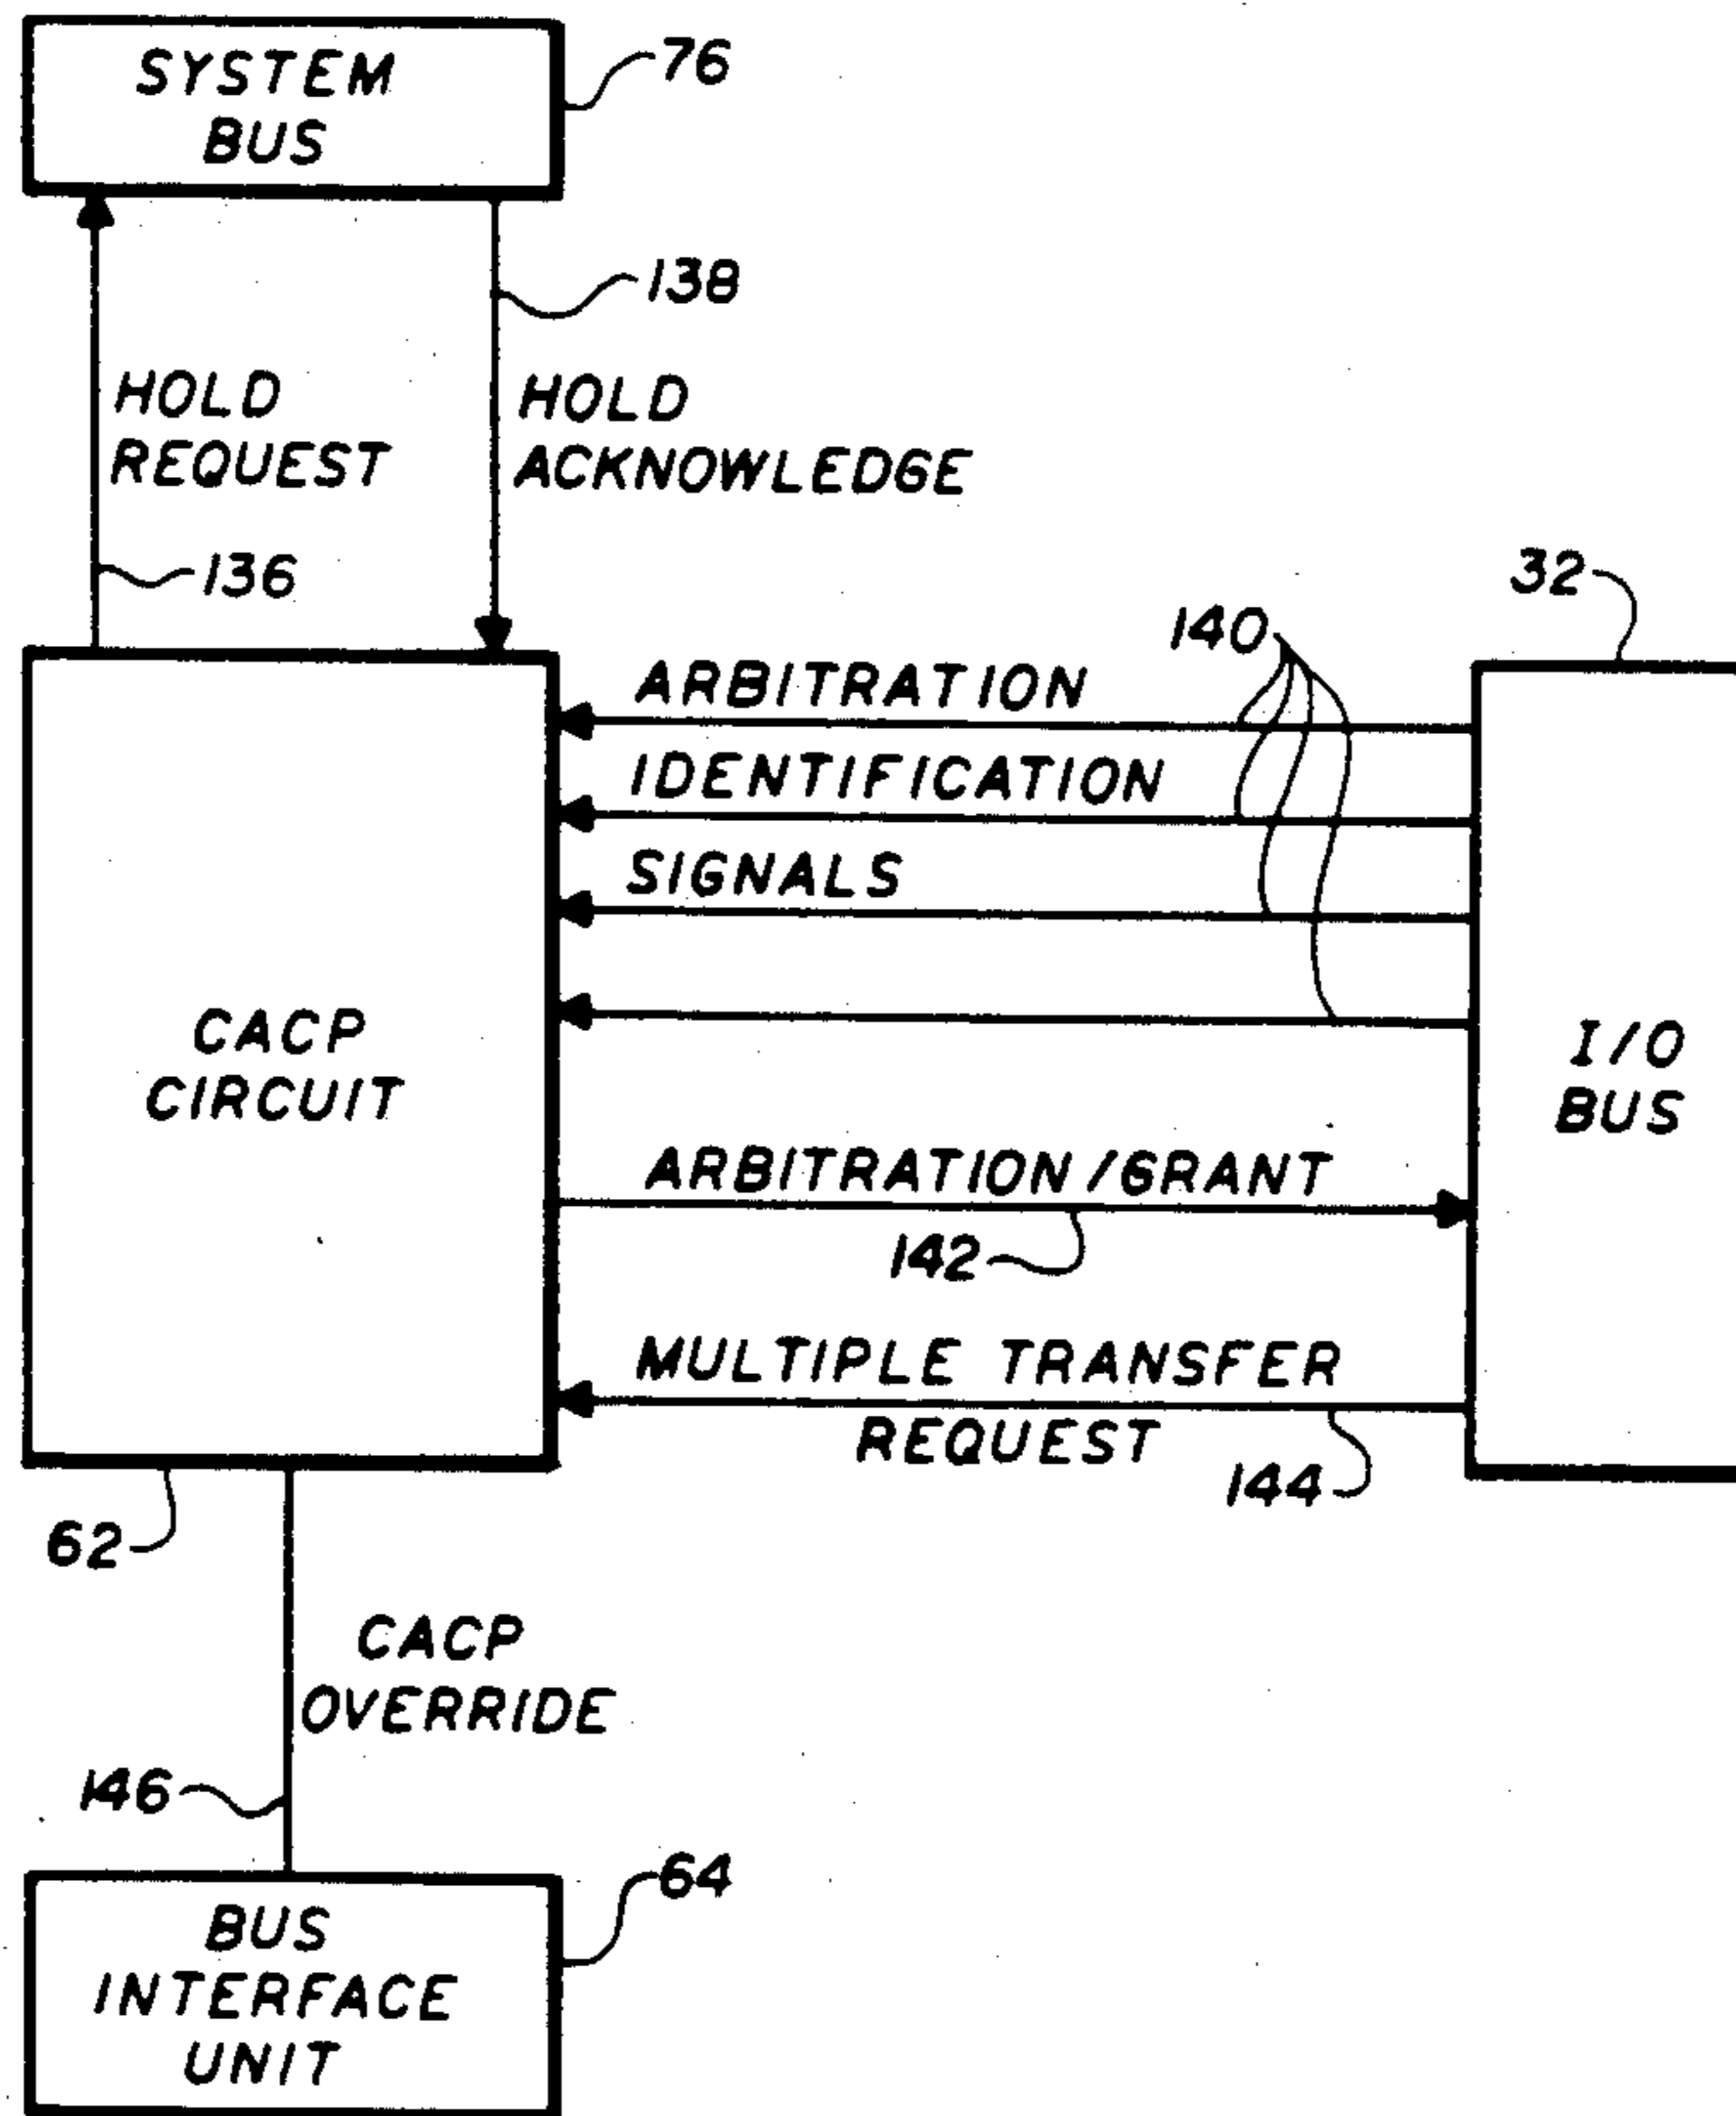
SYSTEM BUS

76

138

HOLD REQUEST

HOLD ACKNOWLEDGE

136

32

140

ARBITRATION IDENTIFICATION SIGNALS

CACP CIRCUIT

I/O BUS

ARBITRATION/GRANT

142

MULTIPLE TRANSFER REQUEST

144

62

CACP OVERRIDE

146

64

BUS INTERFACE UNIT